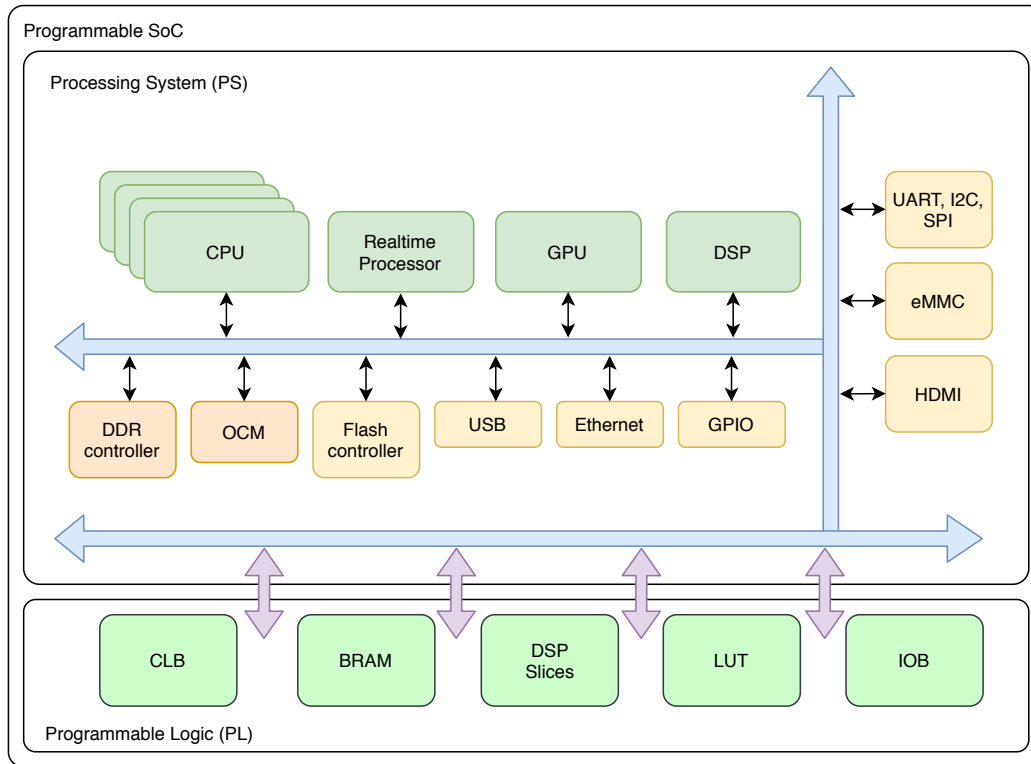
Programmable SoC

Processing System (PS)

CPU

Realtime Processor

GPU

DSP

UART, I2C, SPI

eMMC

HDMI

DDR controller

OCM

Flash controller

USB

Ethernet

GPIO

CLB

BRAM

DSP Slices

LUT

IOB

Programmable Logic (PL)